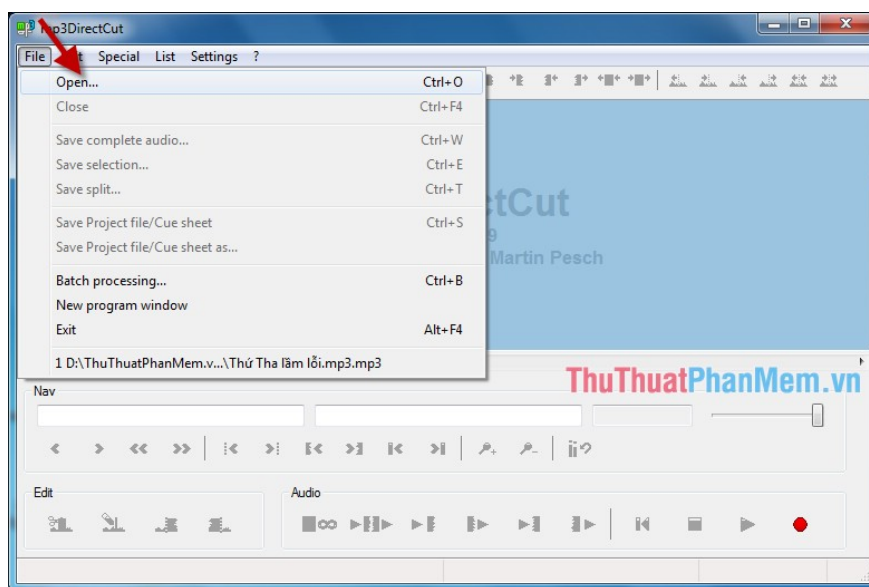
mp3DirectCut

File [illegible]t Special List Settings ?

Open... Ctrl+O
Close Ctrl+F4
Save complete audio... Ctrl+W
Save selection... Ctrl+E
Save split... Ctrl+T
Save Project file/Cue sheet Ctrl+S
Save Project file/Cue sheet as...
Batch processing... Ctrl+B
New program window
Exit Alt+F4
1 D:\ThuThuatPhanMem.v...\Thứ Tha lầm lỗi.mp3.mp3

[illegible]tCut
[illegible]9
Martin Pesch

ThuThuatPhanMem.vn

Nav

Edit

Audio